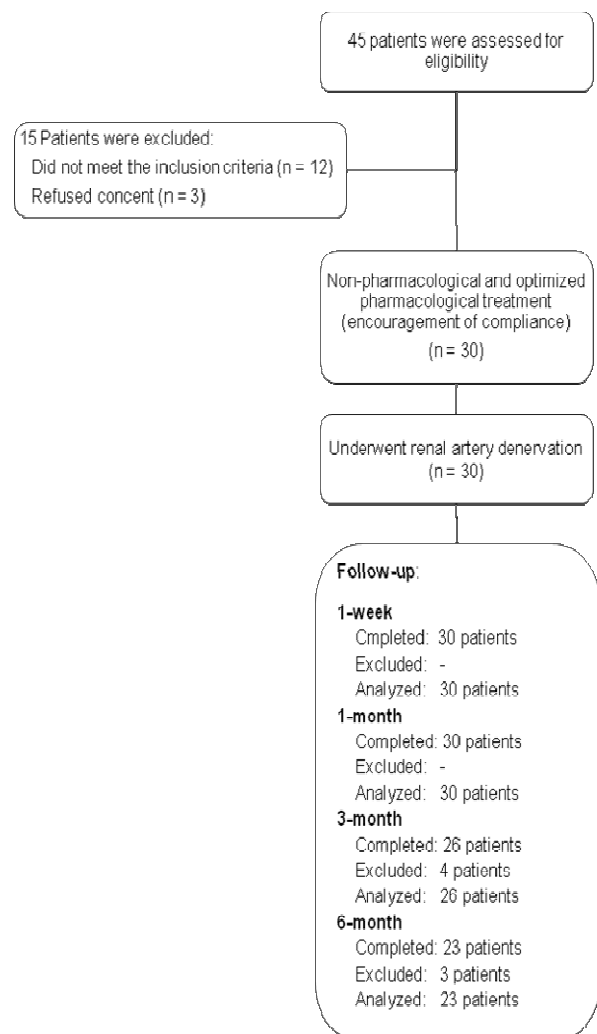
45 patients were assessed for eligibility

15 Patients were excluded:
Did not meet the inclusion criteria (n = 12)
Refused concent (n = 3)

Non-pharmacological and optimized pharmacological treatment (encouragement of compliance)
(n = 30)

Underwent renal artery denervation
(n = 30)

Follow-up:

1-week
Cmpleted: 30 patients
Excluded: -
Analyzed: 30 patients

1-month
Completed: 30 patients
Excluded: -
Analyzed: 30 patients

3-month
Completed: 26 patients
Excluded: 4 patients
Analyzed: 26 patients

6-month
Completed: 23 patients
Excluded: 3 patients
Analyzed: 23 patients